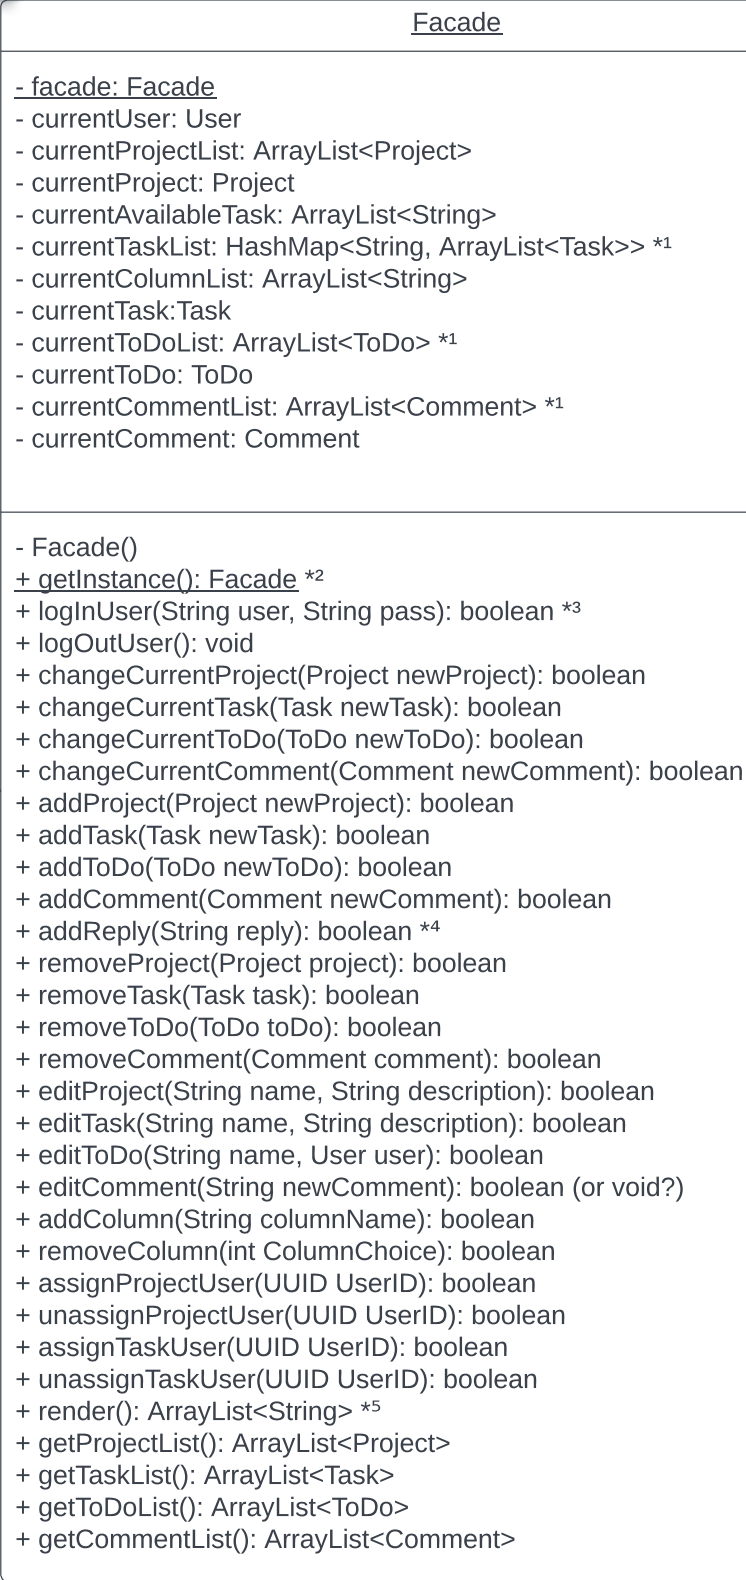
Facade

- facade: Facade
- currentUser: User
- currentProjectList: ArrayList<Project>
- currentProject: Project
- currentAvailableTask: ArrayList<String>
- currentTaskList: HashMap<String, ArrayList<Task>> *¹
- currentColumnList: ArrayList<String>
- currentTask:Task
- currentToDoList: ArrayList<ToDo> *¹
- currentToDo: ToDo
- currentCommentList: ArrayList<Comment> *¹
- currentComment: Comment

- Facade()
+ getInstance(): Facade *²
+ logInUser(String user, String pass): boolean *³
+ logOutUser(): void
+ changeCurrentProject(Project newProject): boolean
+ changeCurrentTask(Task newTask): boolean
+ changeCurrentToDo(ToDo newToDo): boolean
+ changeCurrentComment(Comment newComment): boolean
+ addProject(Project newProject): boolean
+ addTask(Task newTask): boolean
+ addToDo(ToDo newToDo): boolean
+ addComment(Comment newComment): boolean
+ addReply(String reply): boolean *⁴
+ removeProject(Project project): boolean
+ removeTask(Task task): boolean
+ removeToDo(ToDo toDo): boolean
+ removeComment(Comment comment): boolean
+ editProject(String name, String description): boolean
+ editTask(String name, String description): boolean
+ editToDo(String name, User user): boolean
+ editComment(String newComment): boolean (or void?)
+ addColumn(String columnName): boolean
+ removeColumn(int ColumnChoice): boolean
+ assignProjectUser(UUID UserID): boolean
+ unassignProjectUser(UUID UserID): boolean
+ assignTaskUser(UUID UserID): boolean
+ unassignTaskUser(UUID UserID): boolean
+ render(): ArrayList<String> *⁵
+ getProjectList(): ArrayList<Project>
+ getTaskList(): ArrayList<Task>
+ getToDoList(): ArrayList<ToDo>
+ getCommentList(): ArrayList<Comment>